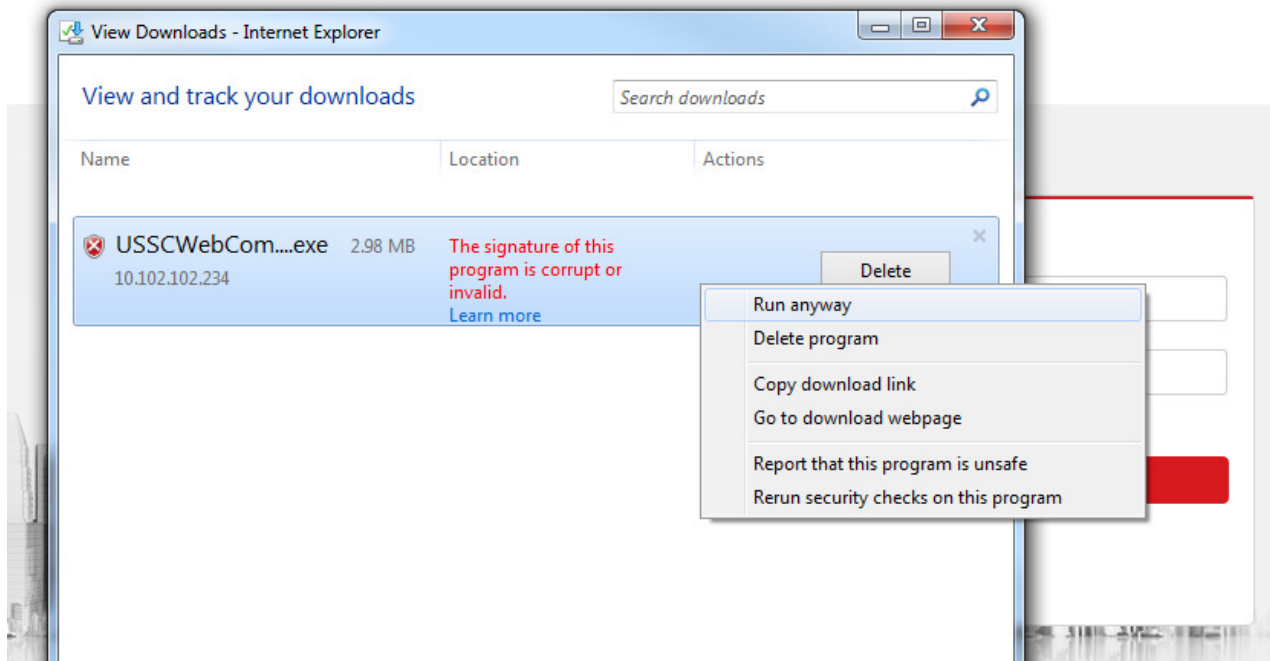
View Downloads - Internet Explorer

View and track your downloads

Search downloads

| Name | Location | Actions |
|---|---|---|
| USSCWebCom....exe 2.98 MB 10.102.102.234 | The signature of this program is corrupt or invalid. Learn more | Delete |

Run anyway
Delete program
Copy download link
Go to download webpage
Report that this program is unsafe
Rerun security checks on this program